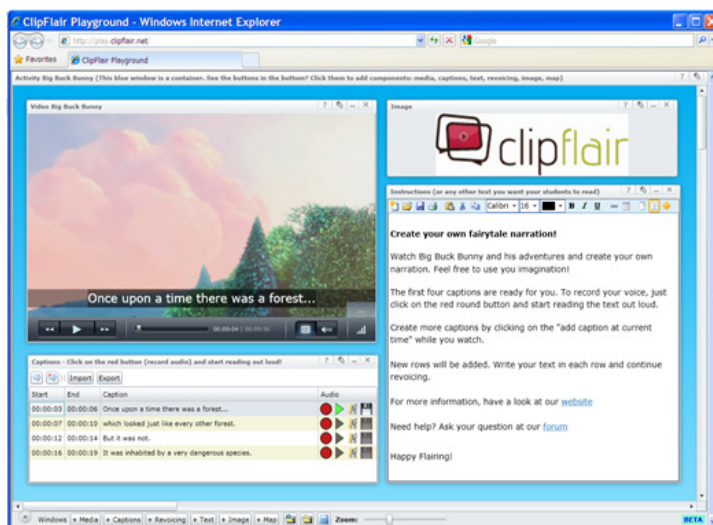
ClipFlair Playground - Windows Internet Explorer

http://play.clipflair.net

Google

Favorites

ClipFlair Playground

Activity Big Buck Bunny (This blue window is a container. See the buttons in the bottom? Click them to add components: media, captions, text, revoicing, image, map)

Video Big Buck Bunny

Once upon a time there was a forest...

00:00:04 | 00:10:56

Image

clipflair

Instructions (or any other text you want your students to read)

Calibri 16 B I U

**Create your own fairytale narration!**

Watch Big Buck Bunny and his adventures and create your own narration. Feel free to use you imagination!

The first four captions are ready for you. To record your voice, just click on the red round button and start reading the text out loud.

Create more captions by clicking on the "add caption at current time" while you watch.

New rows will be added. Write your text in each row and continue revoicing.

For more information, have a look at our website

Need help? Ask your question at our forum

Happy Flairing!

Captions - Click on the red button (record audio) and start reading out loud!

Import Export

| Start | End | Caption | Audio |
|---|---|---|---|
| 00:00:03 | 00:00:06 | Once upon a time there was a forest... | |
| 00:00:07 | 00:00:10 | which looked just like every other forest. | |
| 00:00:12 | 00:00:14 | But it was not. | |
| 00:00:16 | 00:00:19 | It was inhabited by a very dangerous species. | |

Windows + Media + Captions + Revoicing + Text + Image + Map Zoom: BETA